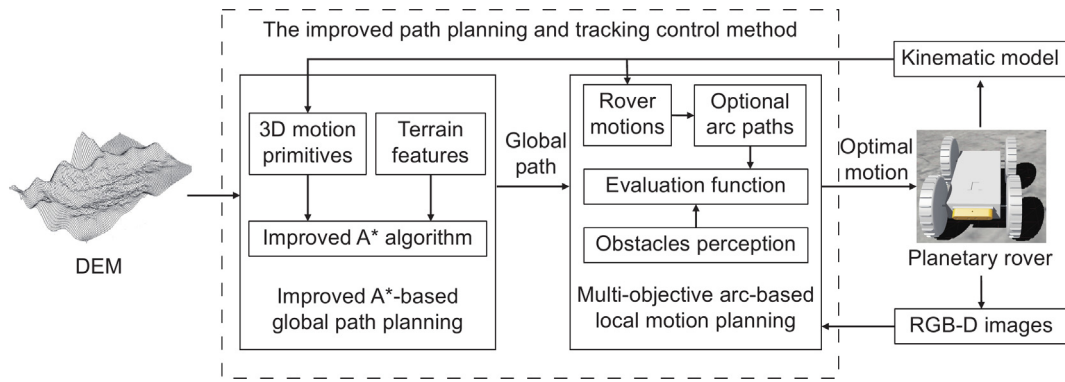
The improved path planning and tracking control method

Kinematic model

3D motion primitives

Terrain features

Improved A* algorithm

Improved A*-based global path planning

Global path

Rover motions

Optional arc paths

Evaluation function

Obstacles perception

Multi-objective arc-based local motion planning

Optimal motion

Planetary rover

RGB-D images

DEM